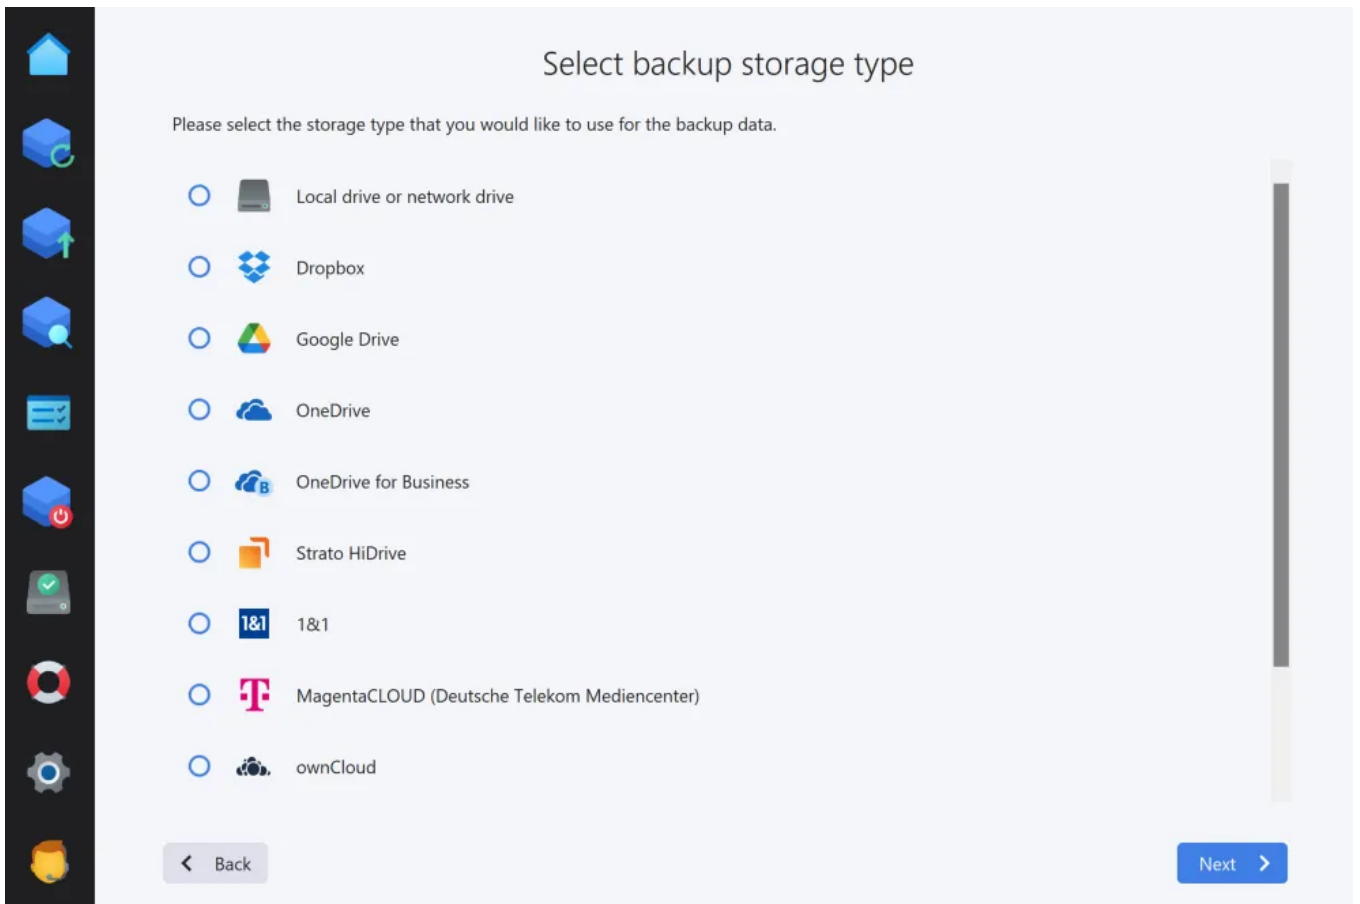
Select backup storage type

Please select the storage type that you would like to use for the backup data.

Local drive or network drive

Dropbox

Google Drive

OneDrive

OneDrive for Business

Strato HiDrive

1&1 1&1

MagentaCLOUD (Deutsche Telekom Mediencenter)

ownCloud

Back

Next